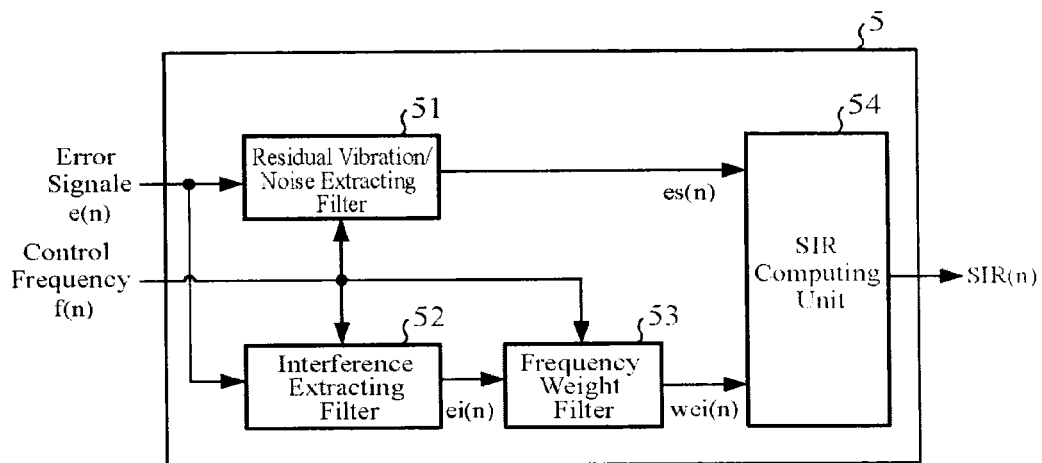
5

51

Error Signale e(n)

Residual Vibration/ Noise Extracting Filter

es(n)

54

Control Frequency f(n)

SIR Computing Unit

SIR(n)

52

53

Interference Extracting Filter

ei(n)

Frequency Weight Filter

wei(n)